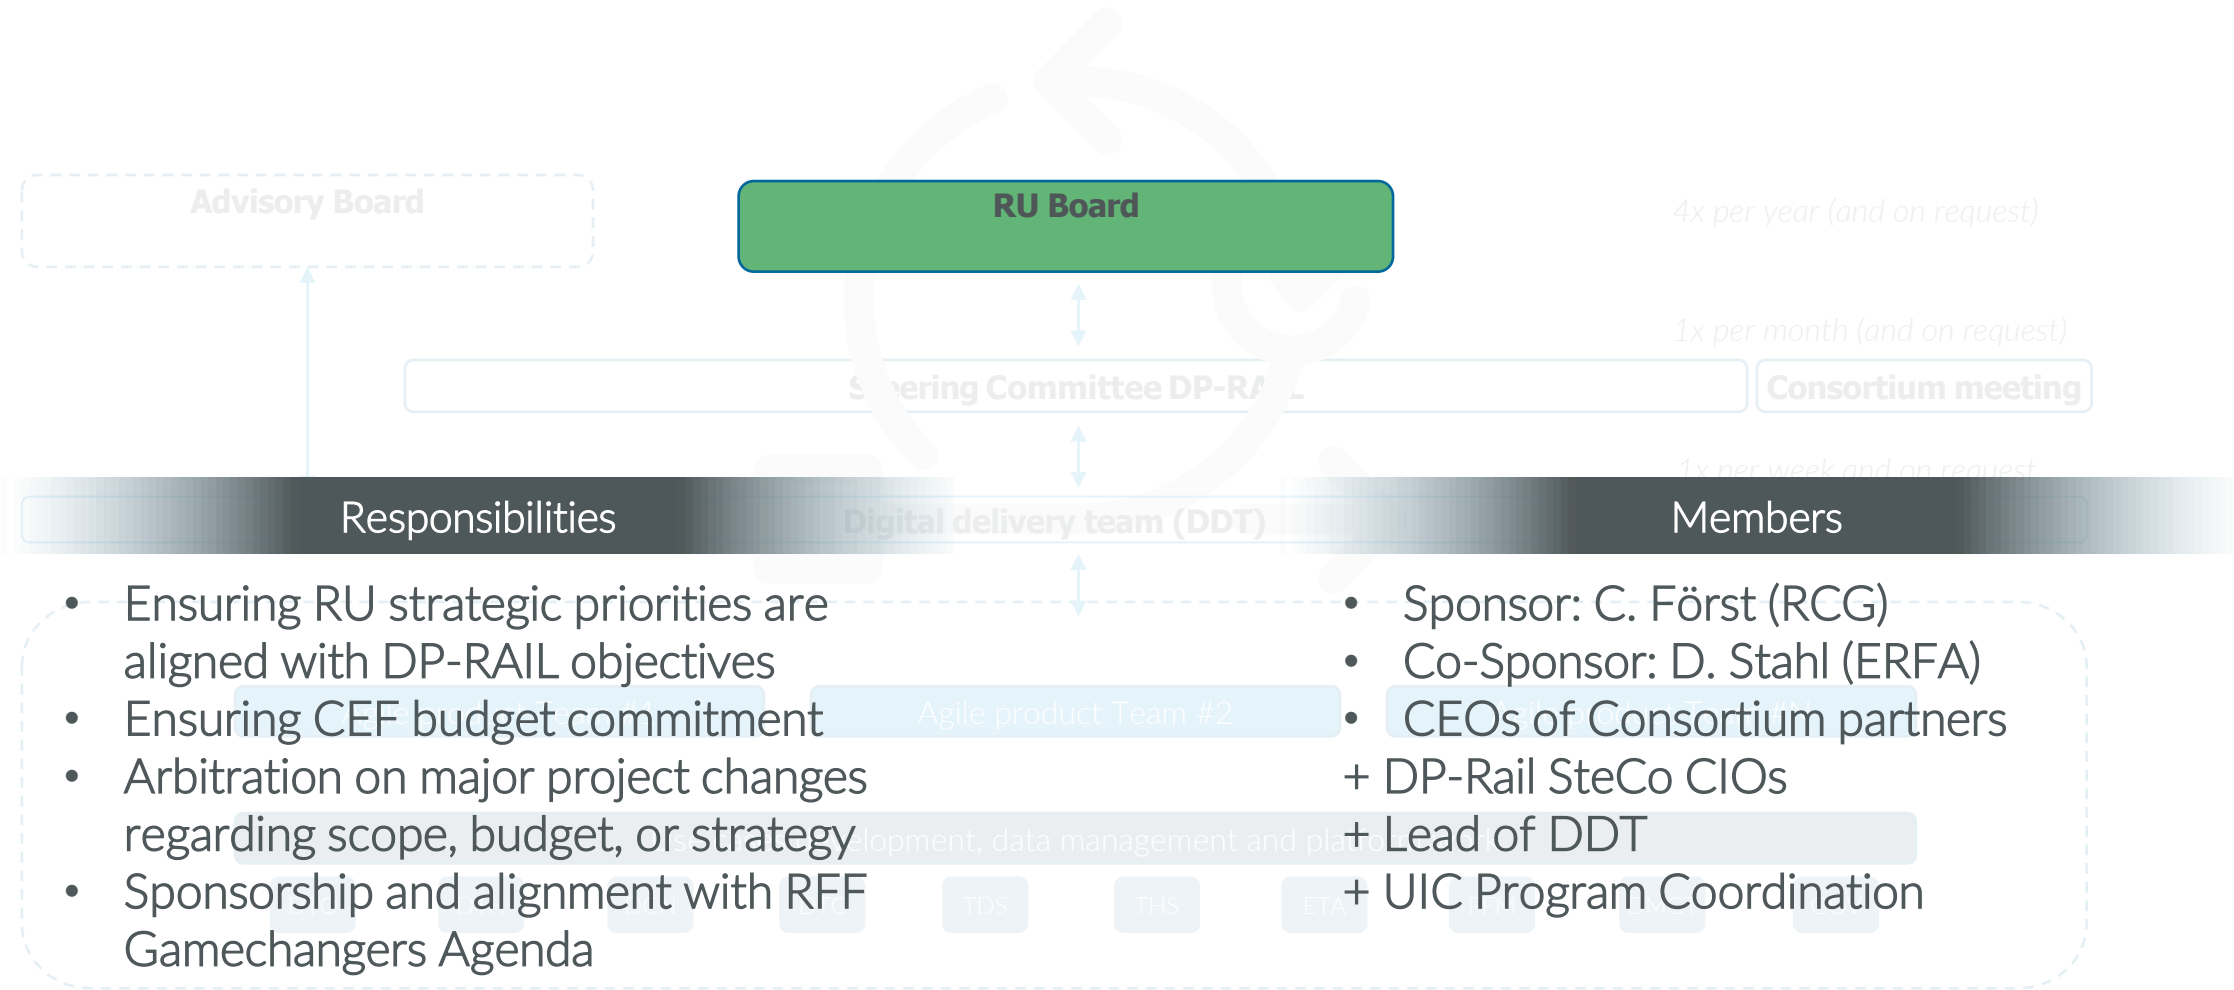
Advisory Board

RU Board

4x per year (and on request)

1x per month (and on request)

S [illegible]ering Committee DP-RA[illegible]L

Consortium meeting

1x per week and on request

Responsibilities

Digital delivery team (DDT)

Members

- Ensuring RU strategic priorities are aligned with DP-RAIL objectives
- Ensuring CEF budget commitment
- Arbitration on major project changes regarding scope, budget, or strategy
- Sponsorship and alignment with RFF Gamechangers Agenda

- Sponsor: C. Först (RCG)
- Co-Sponsor: D. Stahl (ERFA)
- CEOs of Consortium partners

+ DP-Rail SteCo CIOs
+ Lead of DDT
+ UIC Program Coordination

Agile product Team #2

TDS

THS

ETA